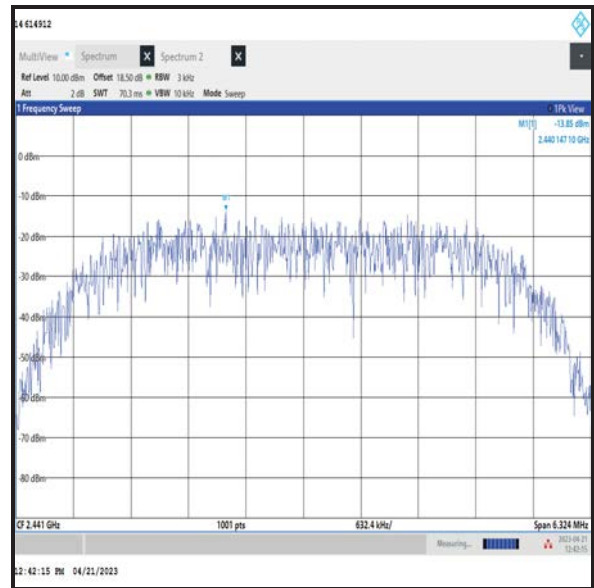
14 614912

MultiView • Spectrum X Spectrum 2 X

Ref Level 10.00 dBm Offset 18.50 dB • RBW 3 kHz
Att 2 dB SWT 70.3 ms • VBW 10 kHz Mode Sweep

1 Frequency Sweep

1Pk View

M1[1] -13.85 dBm
2.440 147 10 GHz

0 dBm
-10 dBm
-20 dBm
-30 dBm
-40 dBm
-50 dBm
-60 dBm
-70 dBm
-80 dBm

M1

CF 2.441 GHz 1001 pts 632.4 kHz/ Span 6.324 MHz

Measuring...

2023-04-21
12:43:15

12:42:15 PM 04/21/2023